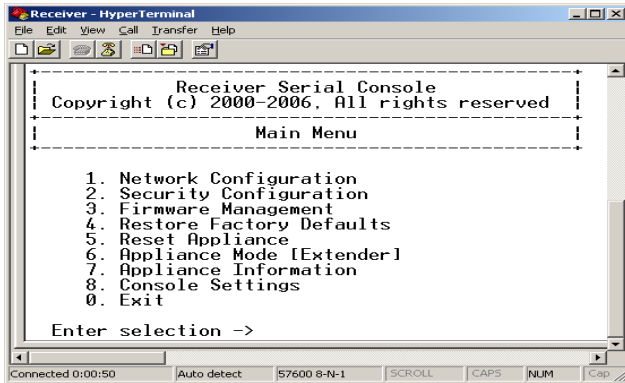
Receiver - HyperTerminal

File Edit View Call Transfer Help

Receiver Serial Console
Copyright (c) 2000-2006, All rights reserved

Main Menu

1. Network Configuration
2. Security Configuration
3. Firmware Management
4. Restore Factory Defaults
5. Reset Appliance
6. Appliance Mode [Extender]
7. Appliance Information
8. Console Settings
0. Exit

Enter selection ->

Connected 0:00:50 | Auto detect | 57600 8-N-1 | SCROLL | CAPS | NUM | Cap